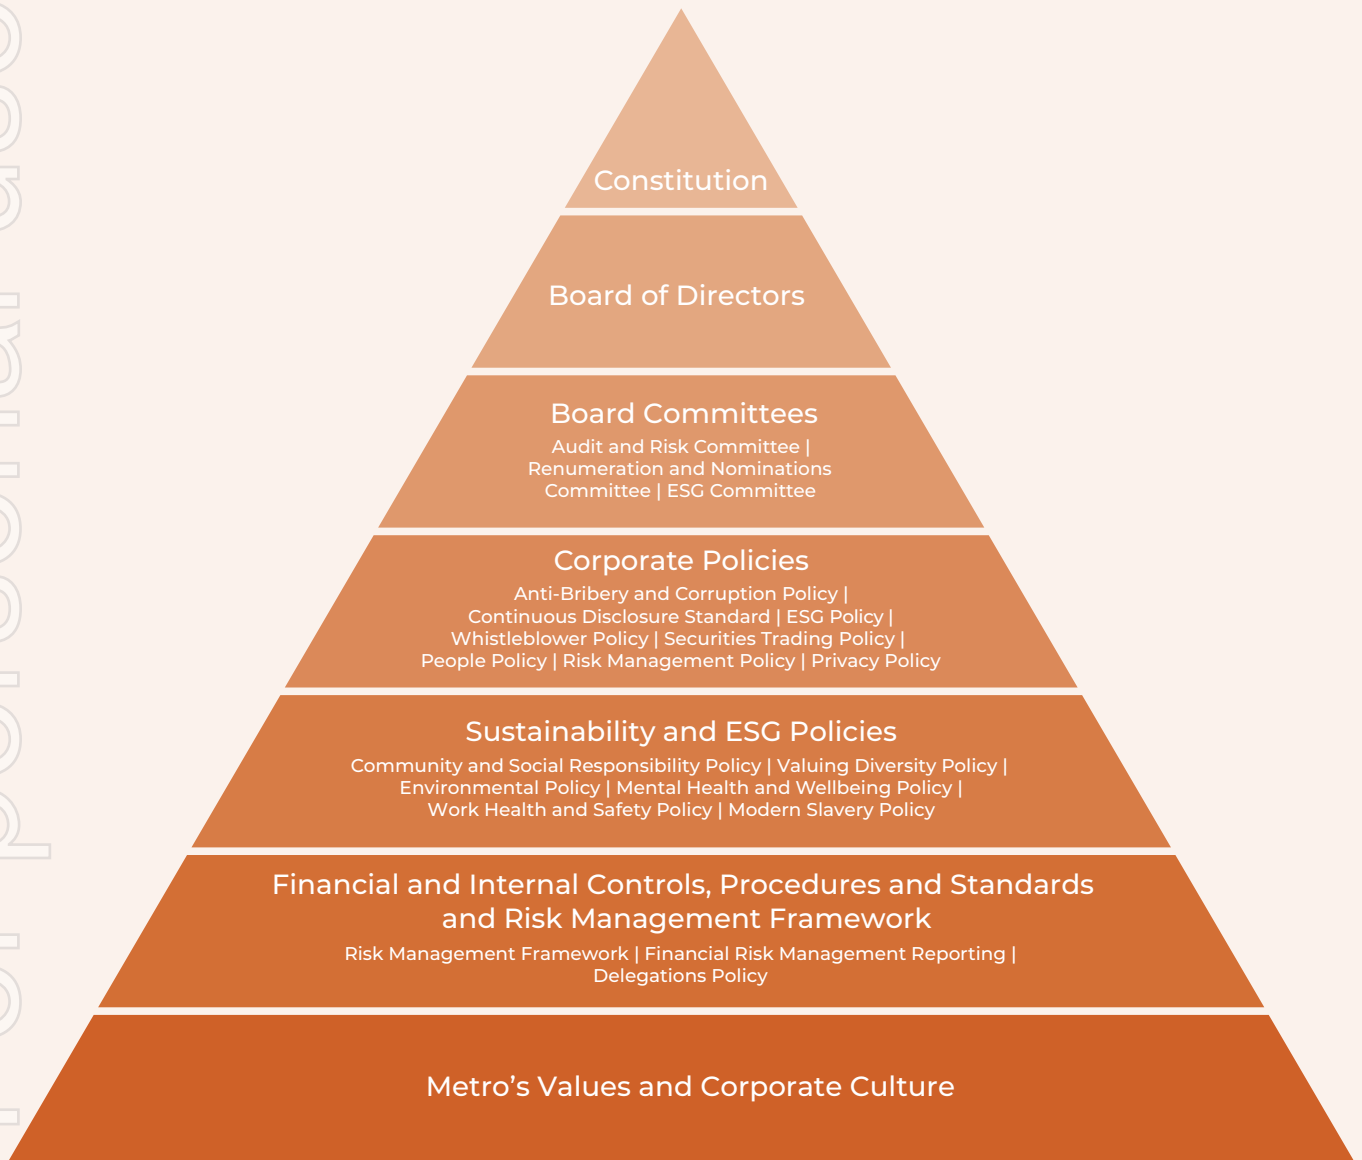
Constitution

Board of Directors

Board Committees

Audit and Risk Committee | Renumeration and Nominations Committee | ESG Committee

Corporate Policies

Anti-Bribery and Corruption Policy | Continuous Disclosure Standard | ESG Policy | Whistleblower Policy | Securities Trading Policy | People Policy | Risk Management Policy | Privacy Policy

Sustainability and ESG Policies

Community and Social Responsibility Policy | Valuing Diversity Policy | Environmental Policy | Mental Health and Wellbeing Policy | Work Health and Safety Policy | Modern Slavery Policy

Financial and Internal Controls, Procedures and Standards and Risk Management Framework

Risk Management Framework | Financial Risk Management Reporting | Delegations Policy

Metro's Values and Corporate Culture